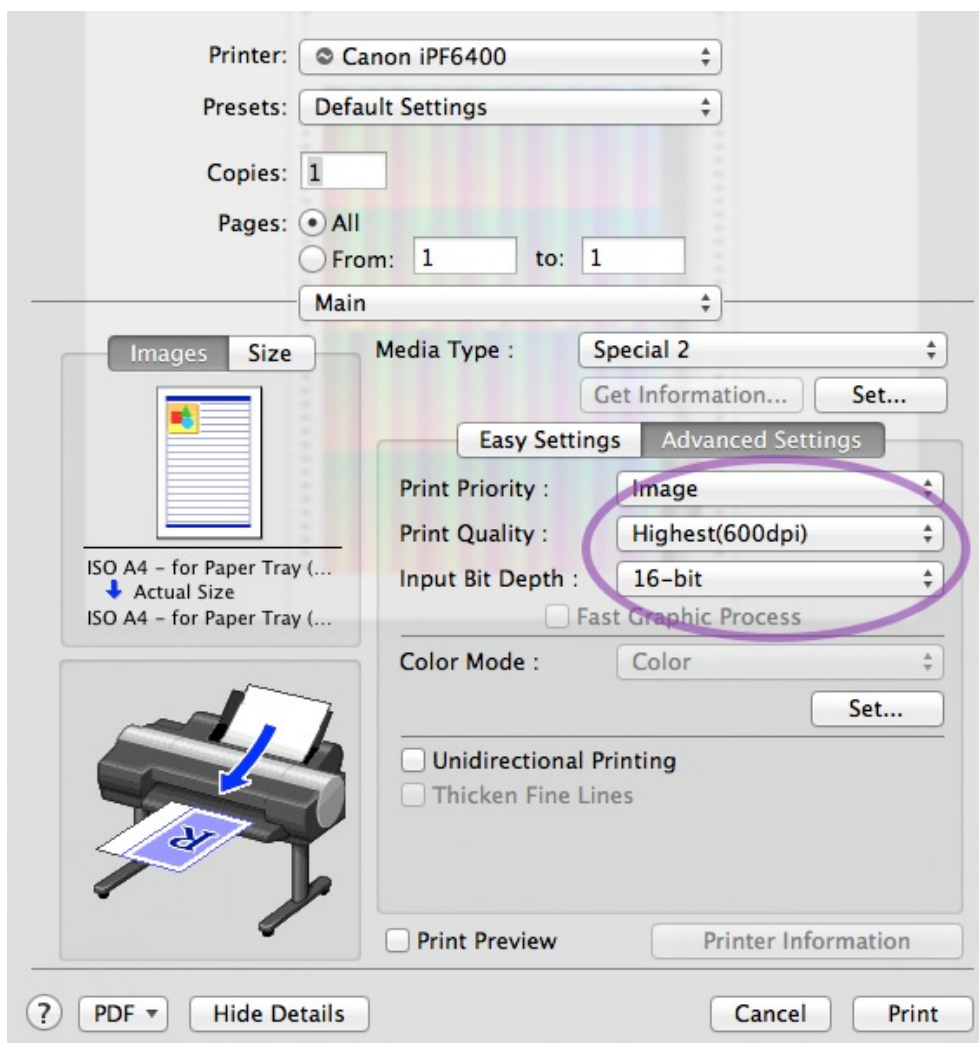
Printer: Canon iPF6400

Presets: Default Settings

Copies: 1

Pages: All

From: 1 to: 1

Main

Images Size

ISO A4 - for Paper Tray (...
Actual Size
ISO A4 - for Paper Tray (...

R

Media Type : Special 2

Get Information... Set...

Easy Settings Advanced Settings

Print Priority : Image

Print Quality : Highest(600dpi)

Input Bit Depth : 16-bit

Fast Graphic Process

Color Mode : Color

Set...

Unidirectional Printing

Thicken Fine Lines

Print Preview

Printer Information

? PDF Hide Details

Cancel Print